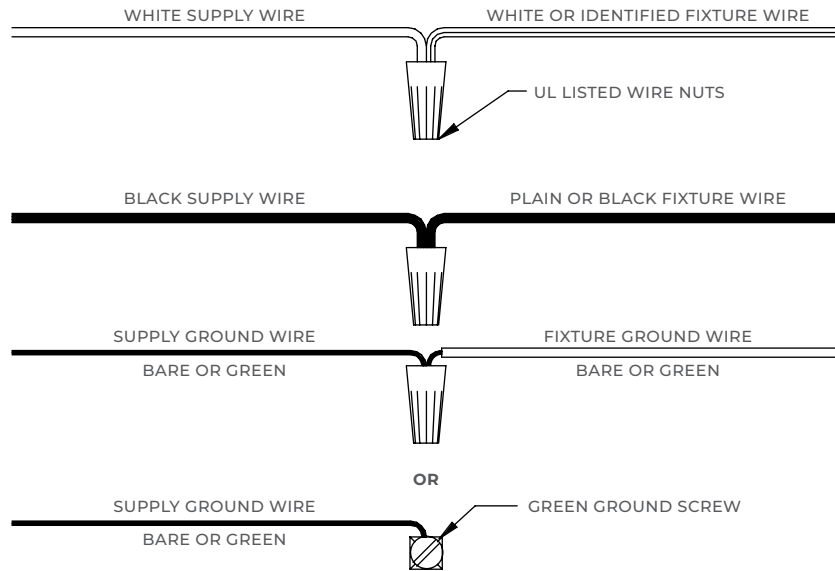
WHITE SUPPLY WIRE

WHITE OR IDENTIFIED FIXTURE WIRE

UL LISTED WIRE NUTS

BLACK SUPPLY WIRE

PLAIN OR BLACK FIXTURE WIRE

SUPPLY GROUND WIRE

BARE OR GREEN

FIXTURE GROUND WIRE

BARE OR GREEN

OR

SUPPLY GROUND WIRE

BARE OR GREEN

GREEN GROUND SCREW